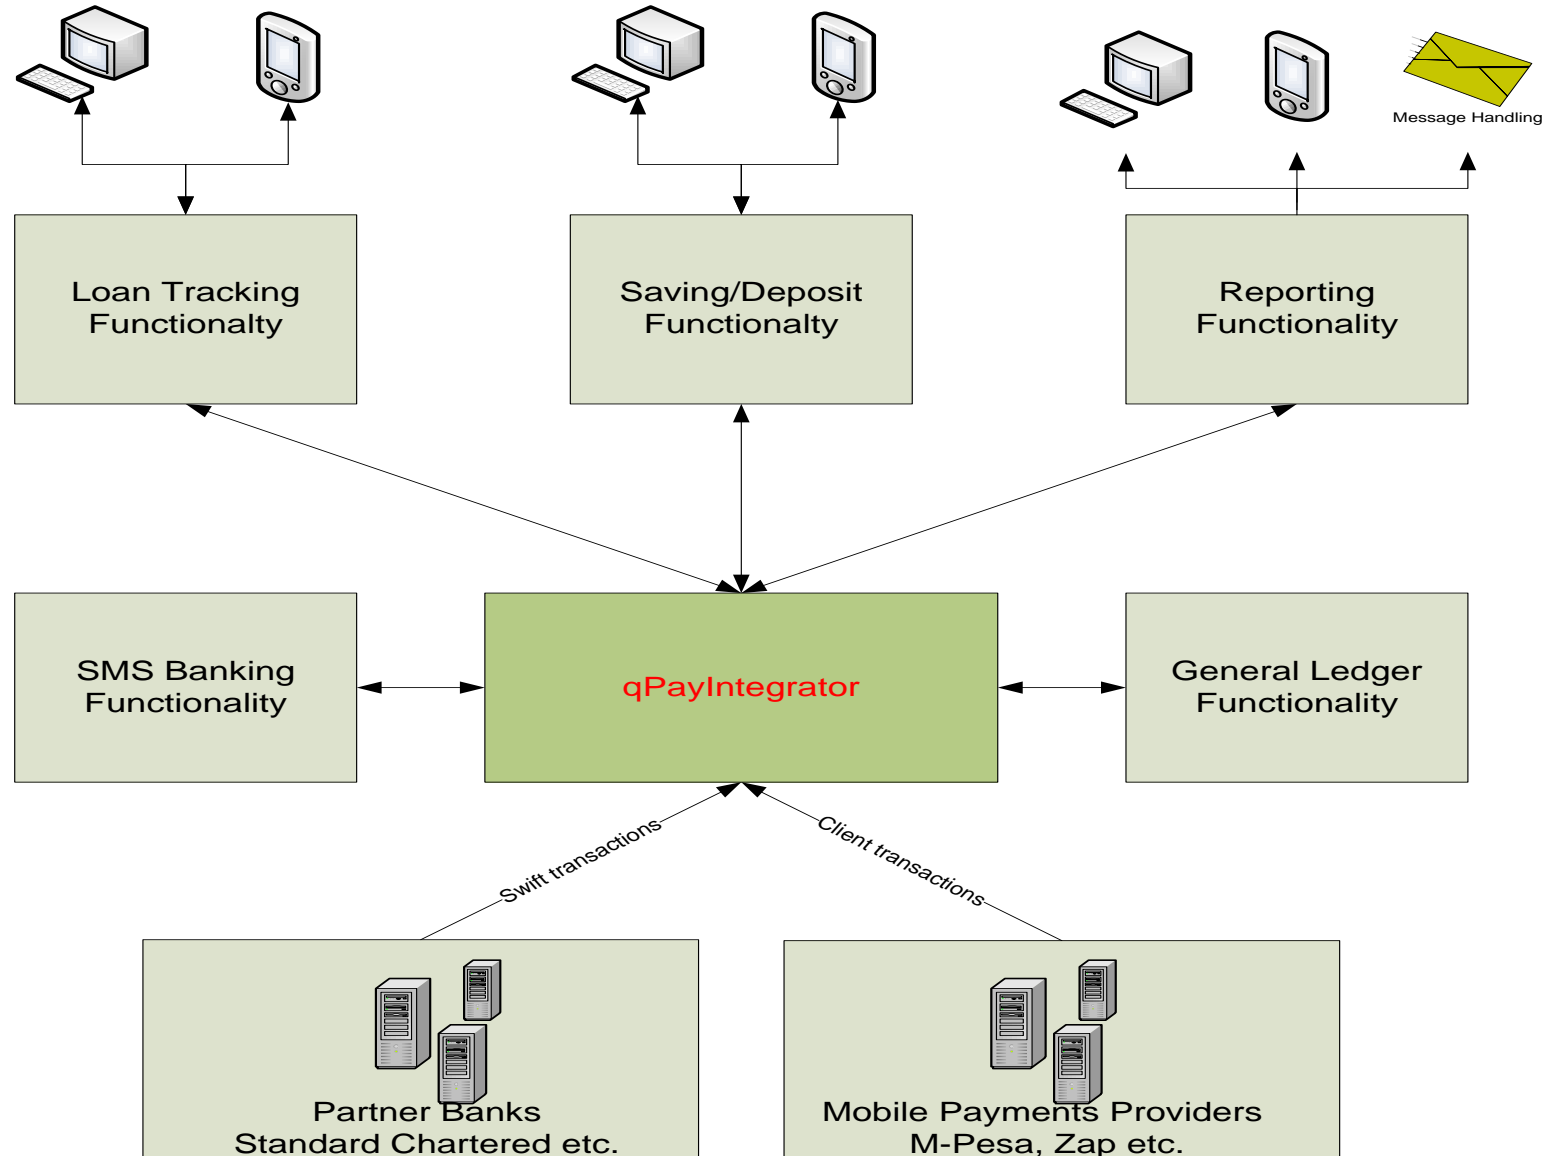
Message Handling

Loan Tracking Functionalty

Saving/Deposit Functionalty

Reporting Functionality

SMS Banking Functionality

qPayIntegrator

General Ledger Functionality

Swift transactions

Client transactions

Partner Banks
Standard Chartered etc.

Mobile Payments Providers
M-Pesa, Zap etc.